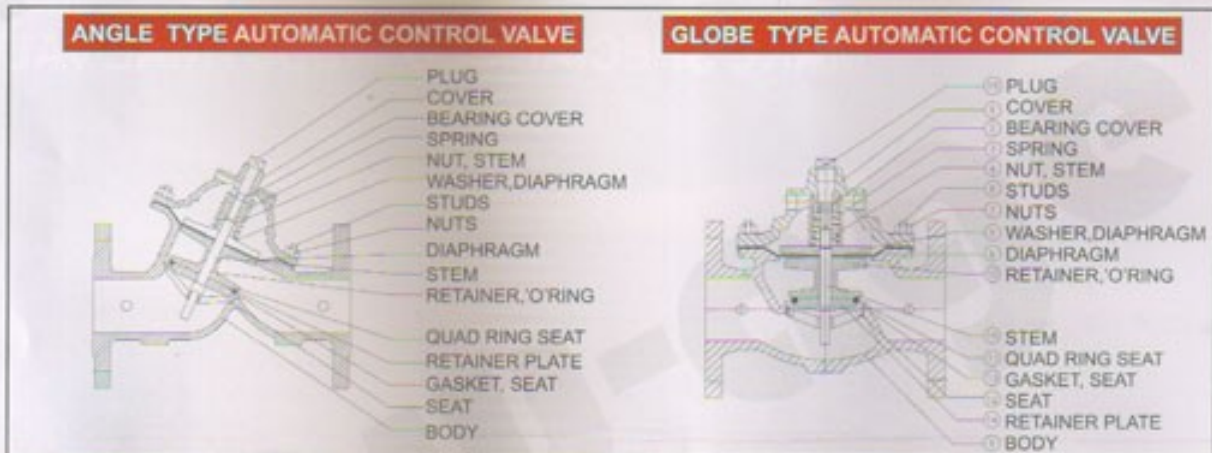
ANGLE TYPE AUTOMATIC CONTROL VALVE

PLUG
COVER
BEARING COVER
SPRING
NUT, STEM
WASHER,DIAPHRAGM
STUDS
NUTS
DIAPHRAGM
STEM
RETAINER,'O'RING
QUAD RING SEAT
RETAINER PLATE
GASKET, SEAT
SEAT
BODY

GLOBE TYPE AUTOMATIC CONTROL VALVE

PLUG
COVER
BEARING COVER
SPRING
NUT, STEM
STUDS
NUTS
WASHER,DIAPHRAGM
DIAPHRAGM
RETAINER,'O'RING
STEM
QUAD RING SEAT
GASKET, SEAT
SEAT
RETAINER PLATE
BODY